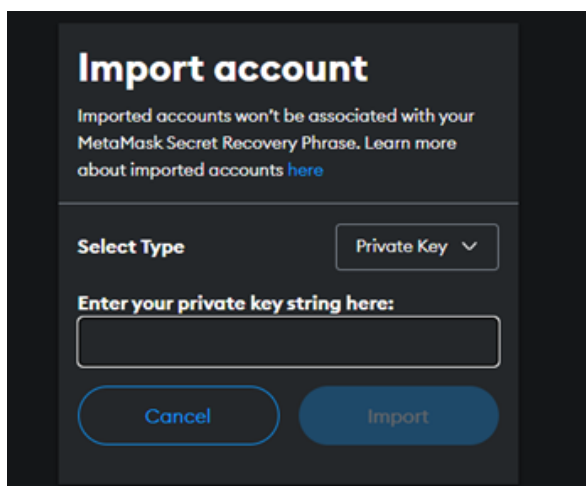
Import account

Imported accounts won't be associated with your MetaMask Secret Recovery Phrase. Learn more about imported accounts here

Select Type

Private Key

Enter your private key string here:

Cancel

Import